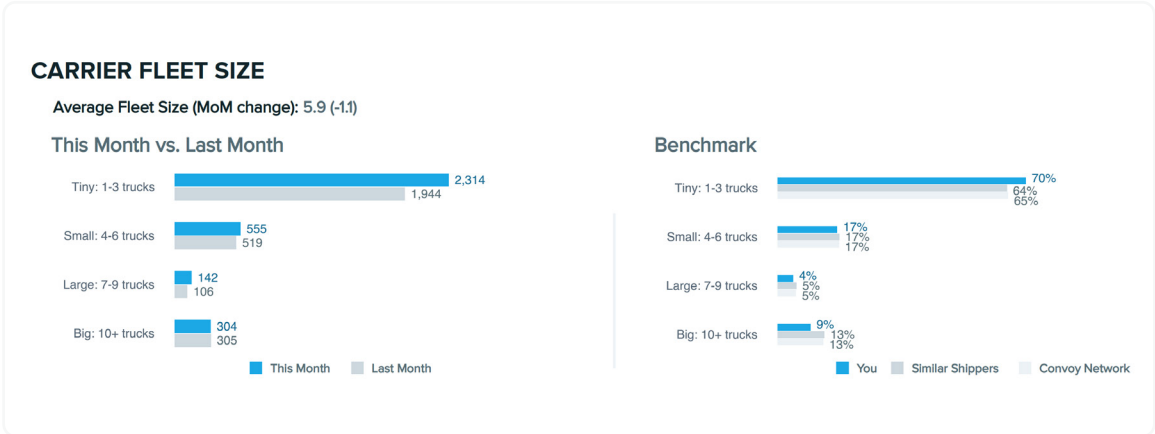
CARRIER FLEET SIZE

Average Fleet Size (MoM change): 5.9 (-1.1)

This Month vs. Last Month

Tiny: 1-3 trucks 2,314 1,944

Small: 4-6 trucks 555 519

Large: 7-9 trucks 142 106

Big: 10+ trucks 304 305

This Month Last Month

Benchmark

Tiny: 1-3 trucks 70% 64% 65%

Small: 4-6 trucks 17% 17% 17%

Large: 7-9 trucks 4% 5% 5%

Big: 10+ trucks 9% 13% 13%

You Similar Shippers Convoy Network